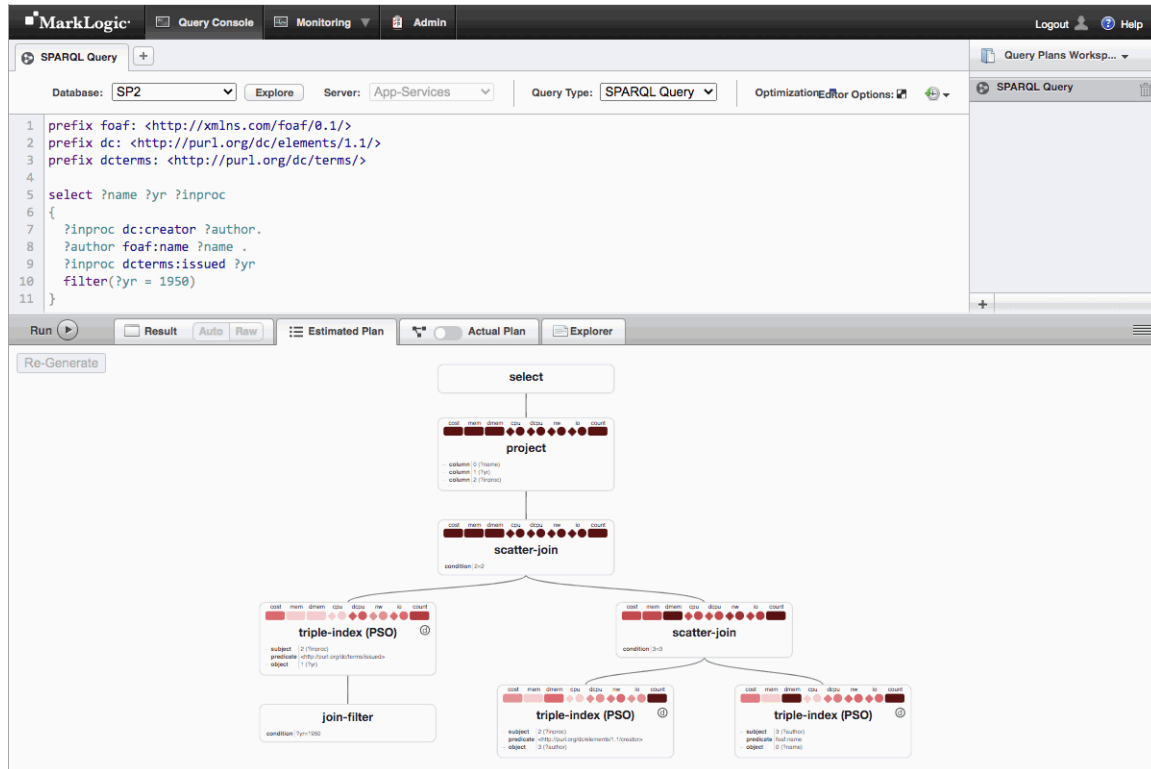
MarkLogic Query Console Monitoring Admin Logout Help

SPARQL Query +

Query Plans Worksp...

SPARQL Query

Database: SP2 Explore Server: App-Services Query Type: SPARQL Query Optimization Editor Options:

1 prefix foaf: <http://xmlns.com/foaf/0.1/>
2 prefix dc: <http://purl.org/dc/elements/1.1/>
3 prefix dcterms: <http://purl.org/dc/terms/>
4
5 select ?name ?yr ?inproc
6 {
7 ?inproc dc:creator ?author.
8 ?author foaf:name ?name .
9 ?inproc dcterms:issued ?yr
10 filter(?yr = 1950)
11 }

+

Run Result Auto Raw Estimated Plan Actual Plan Explorer

Re-Generate

select

cost mem dmem cpu dcpu nw io count
project
column 0 (?name)
column 1 (?yr)
column 2 (?inproc)

cost mem dmem cpu dcpu nw io count
scatter-join
condition 2=2

cost mem dmem cpu dcpu nw io count
triple-index (PSO)
subject 2 (?inproc)
predicate <http://purl.org/dc/terms/issued>
object 1 (?yr)

join-filter
condition ?yr=1950

cost mem dmem cpu dcpu nw io count
scatter-join
condition 3=3

cost mem dmem cpu dcpu nw io count
triple-index (PSO)
subject 2 (?inproc)
predicate <http://purl.org/dc/elements/1.1/creator>
object 3 (?author)

cost mem dmem cpu dcpu nw io count
triple-index (PSO)
subject 3 (?author)
predicate foaf:name
object 0 (?name)